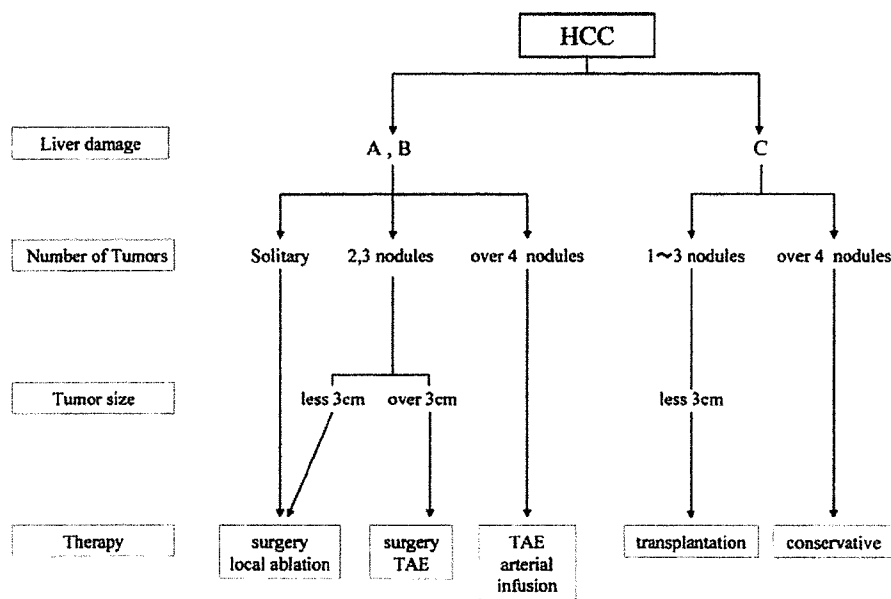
HCC

Liver damage

A , B

C

Number of Tumors

Solitary

2,3 nodules

over 4 nodules

1~3 nodules

over 4 nodules

Tumor size

less 3cm

over 3cm

less 3cm

Therapy

surgery local ablation

surgery TAE

TAE arterial infusion

transplantation

conservative